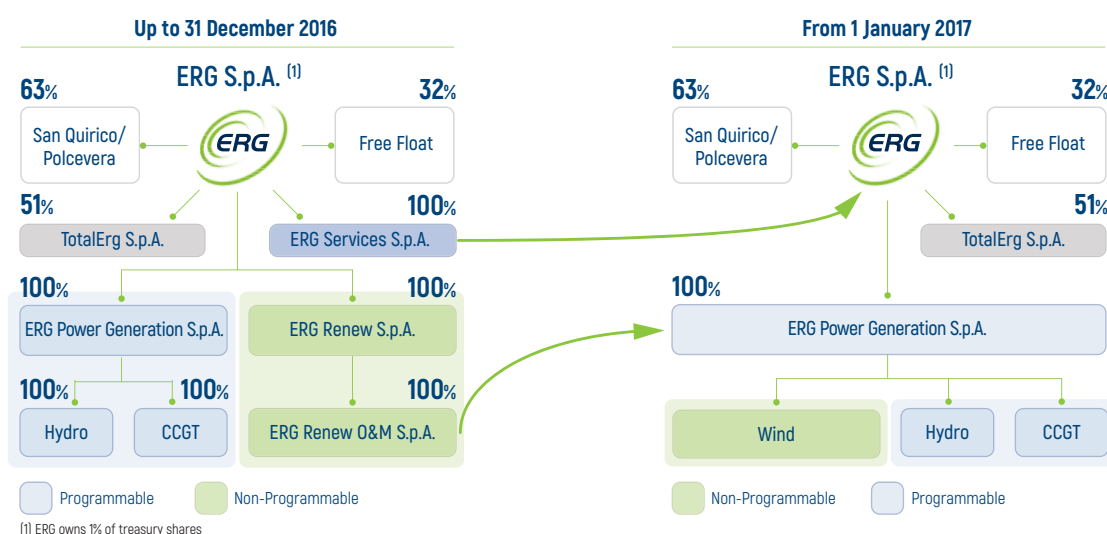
Up to 31 December 2016

ERG S.p.A. (1)

63%

San Quirico/ Polcevera

ERG

32%

Free Float

51%

TotalErg S.p.A.

100%

ERG Services S.p.A.

100%

ERG Power Generation S.p.A.

100%

ERG Renew S.p.A.

100%

Hydro

100%

CCGT

100%

ERG Renew O&M S.p.A.

Programmable

Non-Programmable

(1) ERG owns 1% of treasury shares

From 1 January 2017

ERG S.p.A. (1)

63%

San Quirico/ Polcevera

ERG

32%

Free Float

51%

TotalErg S.p.A.

100%

ERG Power Generation S.p.A.

Wind

Hydro

CCGT

Non-Programmable

Programmable